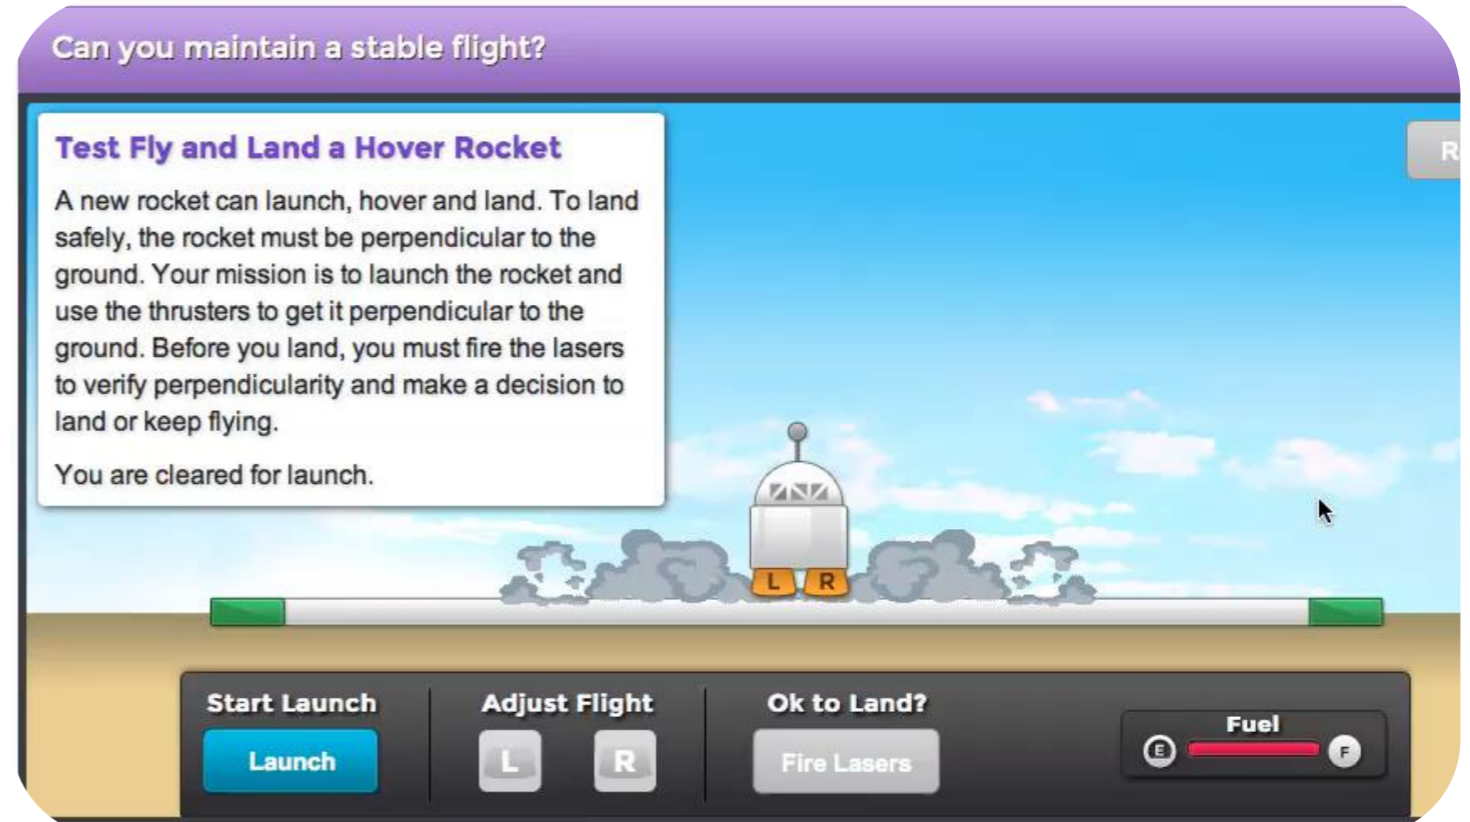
Can you maintain a stable flight?

Test Fly and Land a Hover Rocket

A new rocket can launch, hover and land. To land safely, the rocket must be perpendicular to the ground. Your mission is to launch the rocket and use the thrusters to get it perpendicular to the ground. Before you land, you must fire the lasers to verify perpendicularity and make a decision to land or keep flying.

You are cleared for launch.

R

L R

Start Launch

Launch

Adjust Flight

L R

Ok to Land?

Fire Lasers

Fuel

E F